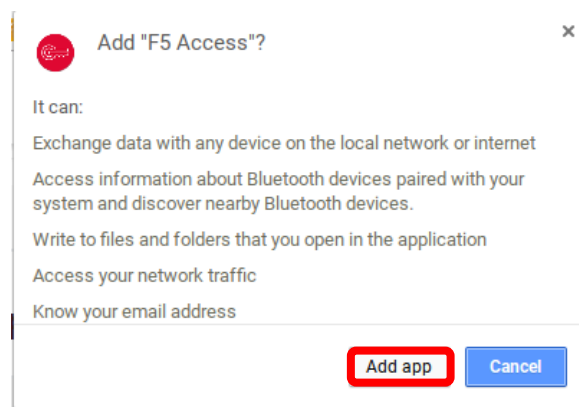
Add "F5 Access"?

×

It can:

Exchange data with any device on the local network or internet

Access information about Bluetooth devices paired with your system and discover nearby Bluetooth devices.

Write to files and folders that you open in the application

Access your network traffic

Know your email address

Add app

Cancel